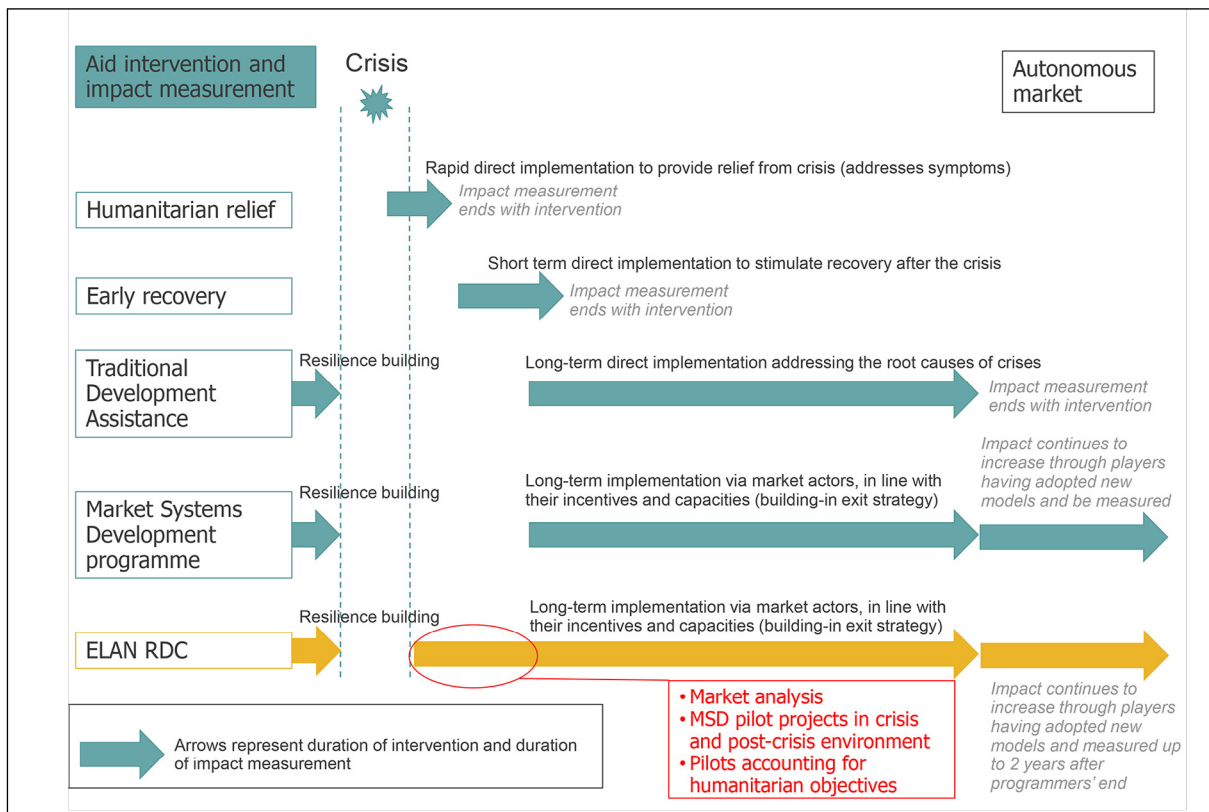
Aid intervention and impact measurement

Crisis

Autonomous market

Rapid direct implementation to provide relief from crisis (addresses symptoms)

Humanitarian relief

Impact measurement ends with intervention

Short term direct implementation to stimulate recovery after the crisis

Early recovery

Impact measurement ends with intervention

Traditional Development Assistance

Resilience building

Long-term direct implementation addressing the root causes of crises

Impact measurement ends with intervention

Impact continues to increase through players having adopted new models and be measured

Market Systems Development programme

Resilience building

Long-term implementation via market actors, in line with their incentives and capacities (building-in exit strategy)

ELAN RDC

Resilience building

Long-term implementation via market actors, in line with their incentives and capacities (building-in exit strategy)

• Market analysis
• MSD pilot projects in crisis and post-crisis environment
• Pilots accounting for humanitarian objectives

Impact continues to increase through players having adopted new models and measured up to 2 years after programmers' end

Arrows represent duration of intervention and duration of impact measurement